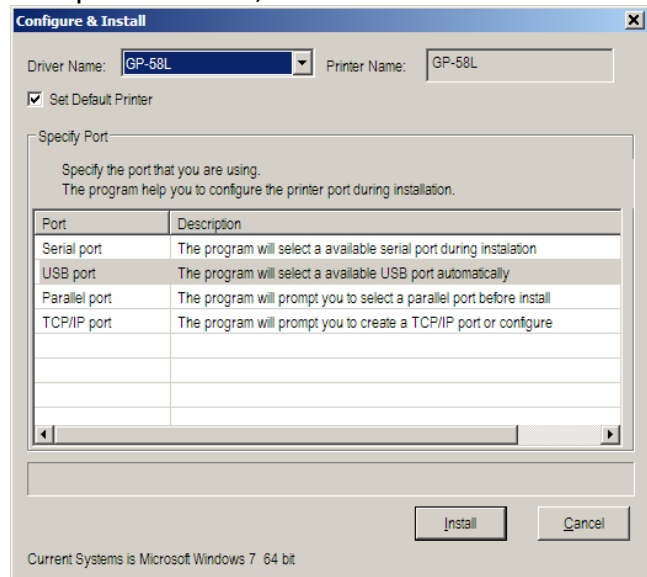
Configure & Install

Driver Name: GP-58L

Printer Name: GP-58L

Set Default Printer

Specify Port

Specify the port that you are using.
The program help you to configure the printer port during installation.

| Port | Description |
|---|---|
| Serial port | The program will select a available serial port during instalation |
| USB port | The program will select a available USB port automatically |
| Parallel port | The program will prompt you to select a parallel port before install |
| TCP/IP port | The program will prompt you to create a TCP/IP port or configure |

Install

Cancel

Current Systems is Microsoft Windows 7 64 bit